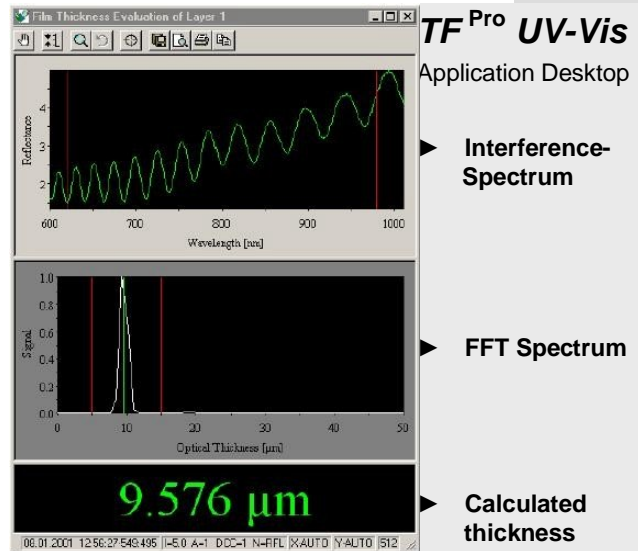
Film Thickness Evaluation of Layer 1

Reflectance

4

3

2

600 700 800 900 1000

Wavelength [nm]

Signal

1.0

0.8

0.6

0.4

0.2

0.0

0 10 20 30 40 50

Optical Thickness [µm]

9.576 µm

08.01.2001 12:56:27.549.495 I=5.0 A=1 DCC=1 N=RFL X:AUTO Y:AUTO 512

$TF^{Pro}$ UV-Vis

Application Desktop

► Interference-Spectrum

► FFT Spectrum

► Calculated thickness